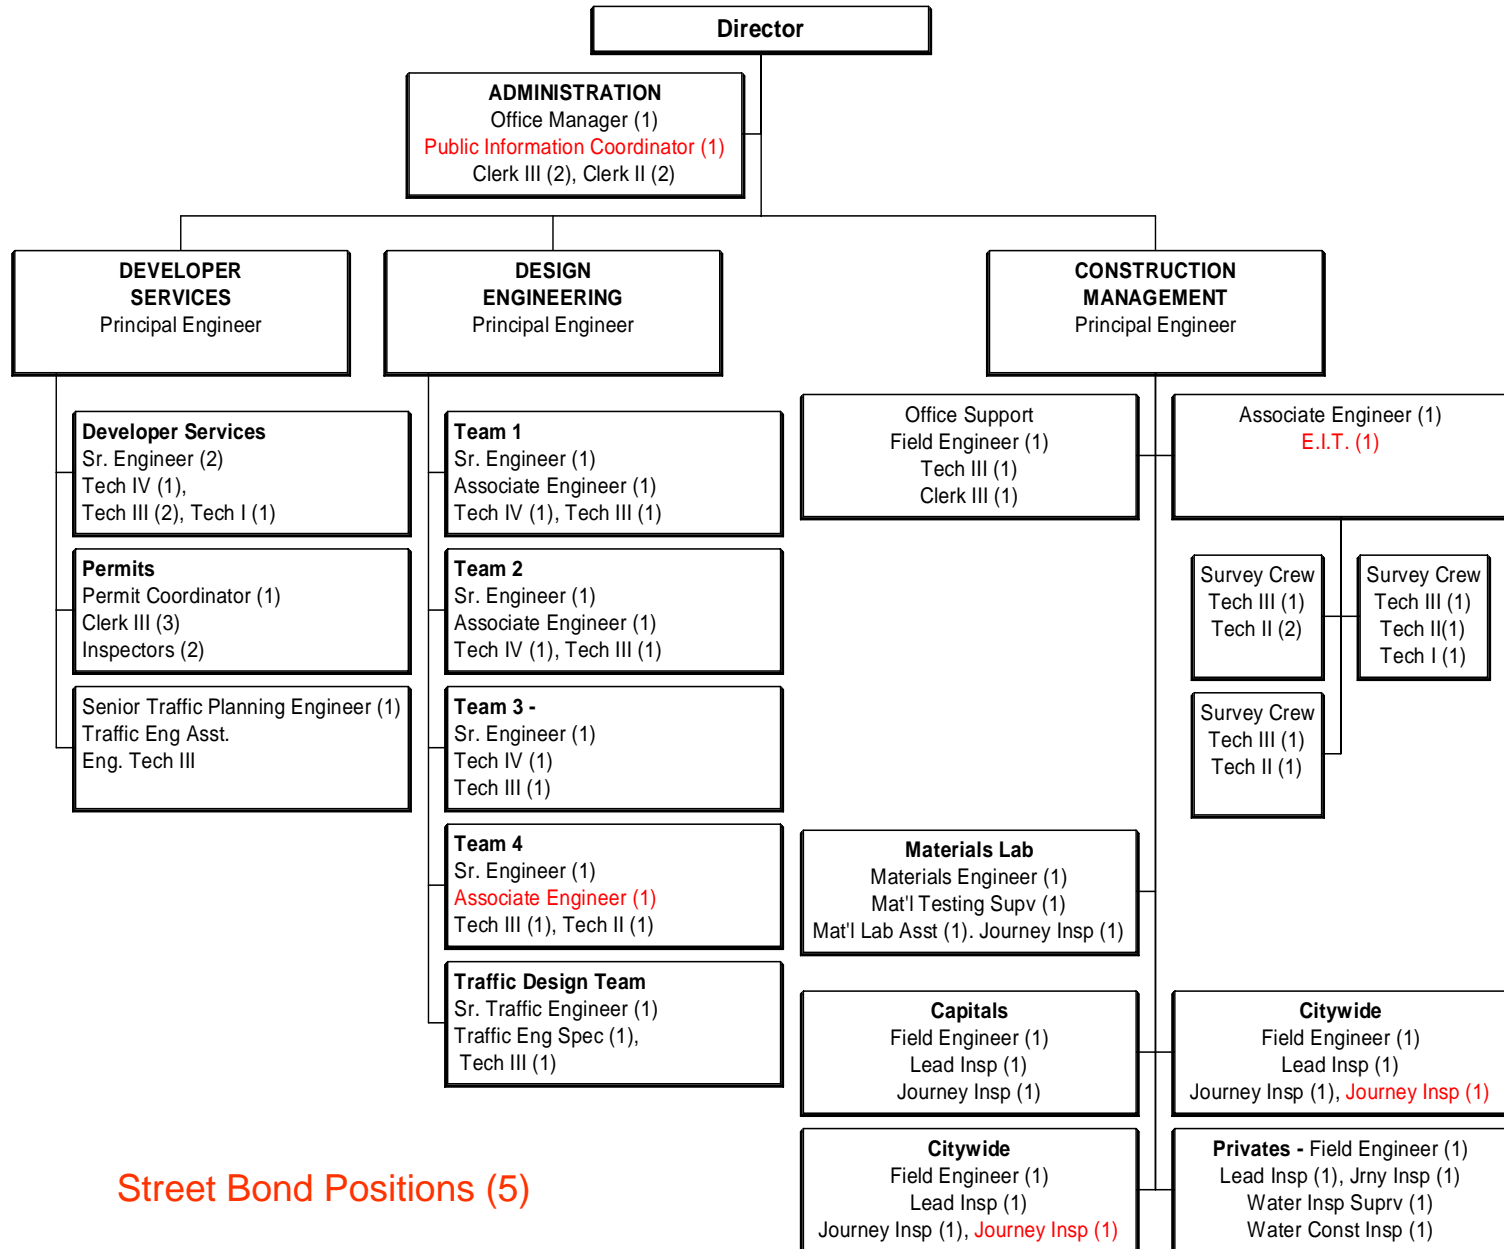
Director

ADMINISTRATION
Office Manager (1)
Public Information Coordinator (1)
Clerk III (2), Clerk II (2)

DEVELOPER SERVICES
Principal Engineer

DESIGN ENGINEERING
Principal Engineer

CONSTRUCTION MANAGEMENT
Principal Engineer

Developer Services
Sr. Engineer (2)
Tech IV (1),
Tech III (2), Tech I (1)

Permits
Permit Coordinator (1)
Clerk III (3)
Inspectors (2)

Senior Traffic Planning Engineer (1)
Traffic Eng Asst.
Eng. Tech III

Team 1
Sr. Engineer (1)
Associate Engineer (1)
Tech IV (1), Tech III (1)

Team 2
Sr. Engineer (1)
Associate Engineer (1)
Tech IV (1), Tech III (1)

Team 3 -
Sr. Engineer (1)
Tech IV (1)
Tech III (1)

Team 4
Sr. Engineer (1)
Associate Engineer (1)
Tech III (1), Tech II (1)

Traffic Design Team
Sr. Traffic Engineer (1)
Traffic Eng Spec (1),
Tech III (1)

Office Support
Field Engineer (1)
Tech III (1)
Clerk III (1)

Associate Engineer (1)
E.I.T. (1)

Survey Crew
Tech III (1)
Tech II (2)

Survey Crew
Tech III (1)
Tech II(1)
Tech I (1)

Survey Crew
Tech III (1)
Tech II (1)

Materials Lab
Materials Engineer (1)
Mat'l Testing Supv (1)
Mat'l Lab Asst (1). Journey Insp (1)

Capitals
Field Engineer (1)
Lead Insp (1)
Journey Insp (1)

Citywide
Field Engineer (1)
Lead Insp (1)
Journey Insp (1), Journey Insp (1)

Citywide
Field Engineer (1)
Lead Insp (1)
Journey Insp (1), Journey Insp (1)

Privates - Field Engineer (1)
Lead Insp (1), Jrny Insp (1)
Water Insp Suprv (1)
Water Const Insp (1)

Street Bond Positions (5)